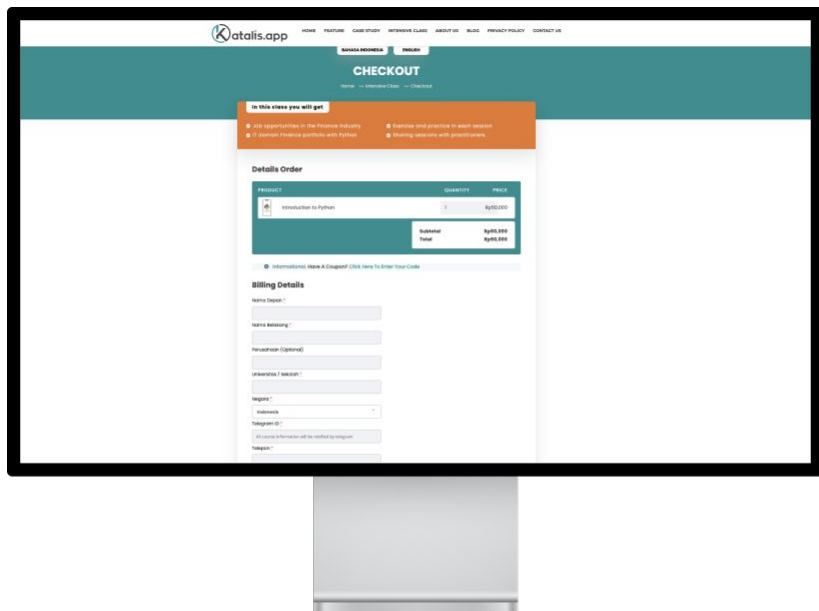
Katalis.app

HOME FEATURE CASE STUDY INTENSIVE CLASS ABOUT US BLOG PRIVACY POLICY CONTACT US

BAHASA INDONESIA ENGLISH

CHECKOUT

Home — Intensive Class — Checkout

In this class you will get

Job opportunities in the Finance Industry
IT domain Finance portfolio with Python
Exercise and practice in each session
Sharing sessions with practitioners

Details Order

| PRODUCT | QUANTITY | PRICE |
|---|---|---|
| Introduction to Python | 1 | Rp50,000 |

Subtotal Rp50,000
Total Rp50,000

Informational: Have A Coupon? Click Here To Enter Your Code

Billing Details

Nama Depan *

Nama Belakang *

Perusahaan (Optional)

Universitas / Sekolah *

Negara *

Indonesia

Telegram ID *

All course information will be notified by telegram

Telepon *